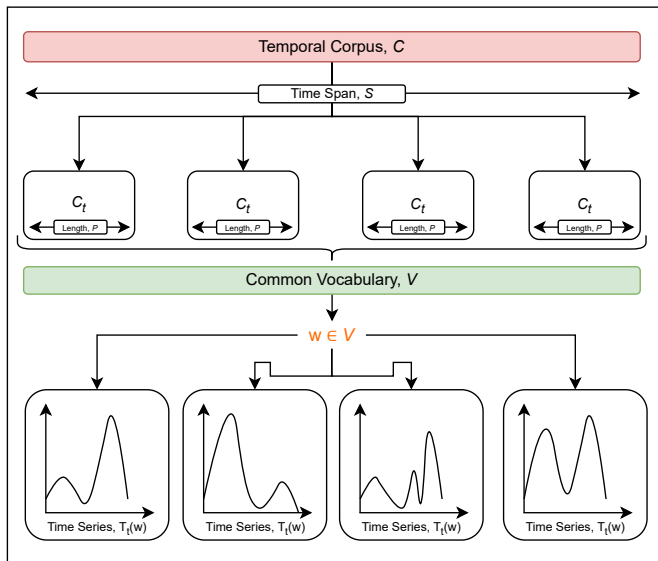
Temporal Corpus, $C$

Time Span, $S$

$C_t$
Length, $P$

$C_t$
Length, $P$

$C_t$
Length, $P$

$C_t$
Length, $P$

Common Vocabulary, $V$

$w \in V$

Time Series, $T_t(w)$

Time Series, $T_t(w)$

Time Series, $T_t(w)$

Time Series, $T_t(w)$